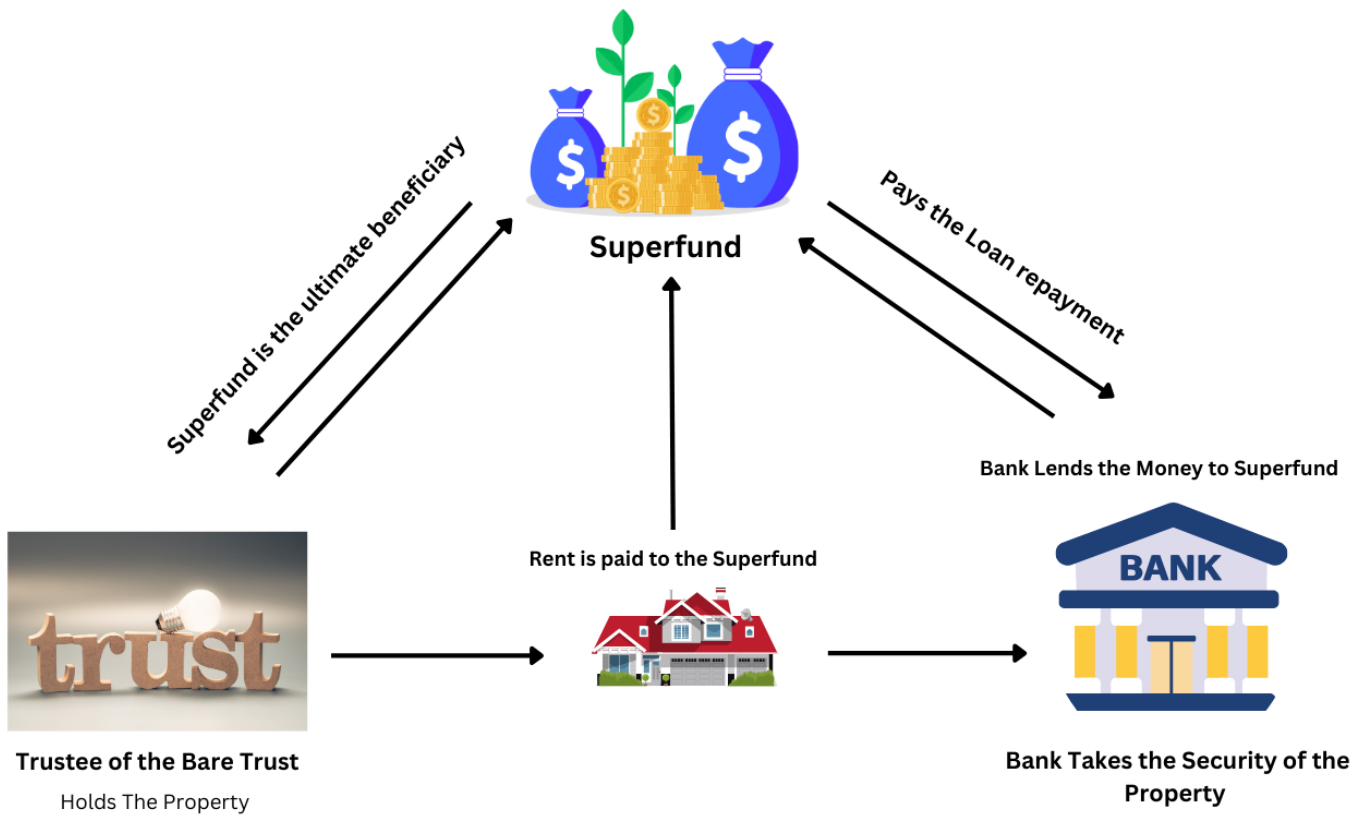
Superfund

Superfund is the ultimate beneficiary

Pays the Loan repayment

Bank Lends the Money to Superfund

Rent is paid to the Superfund

BANK

trust

Trustee of the Bare Trust

Holds The Property

Bank Takes the Security of the Property